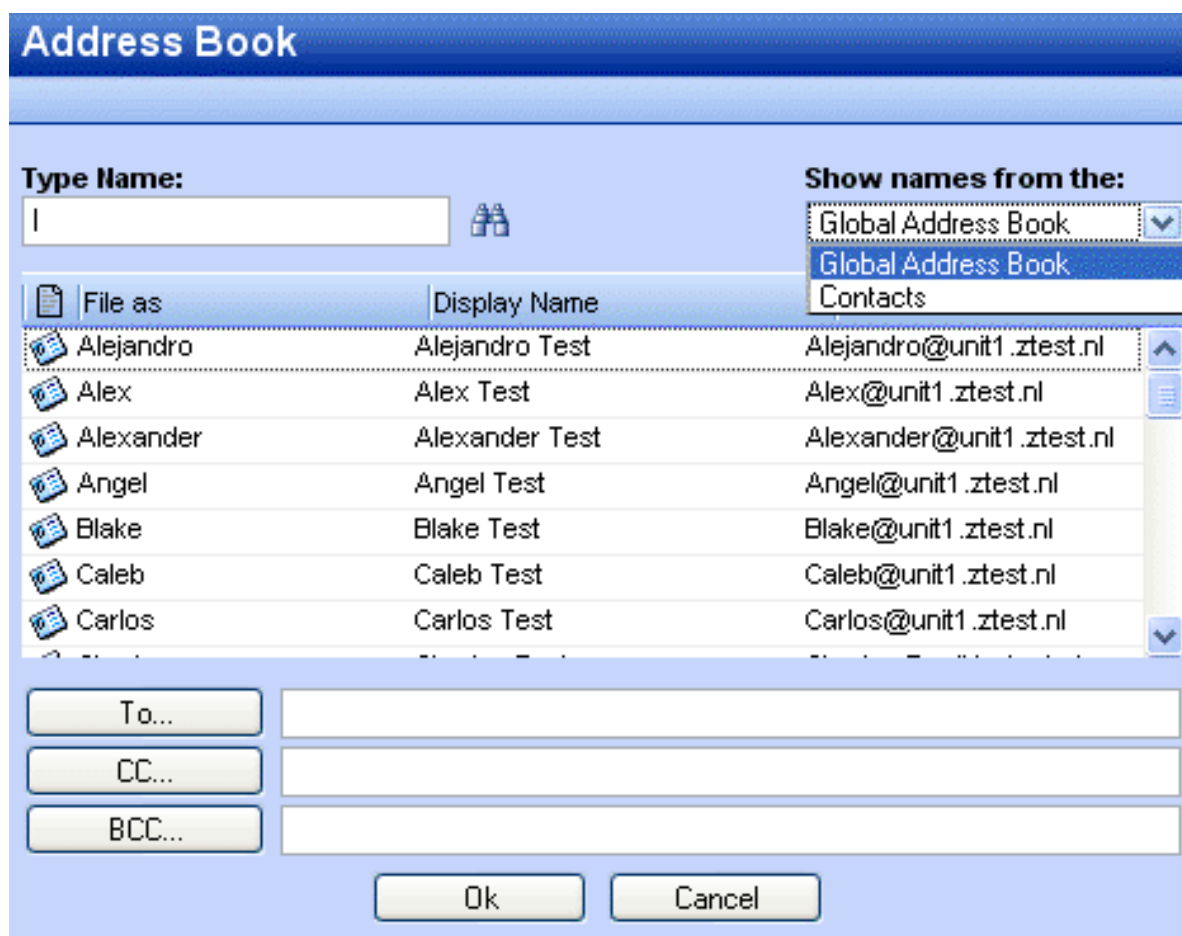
Address Book

Type Name:

I

Show names from the:

Global Address Book

Global Address Book
Contacts

| File as | Display Name | |
|---|---|---|
| Alejandro | Alejandro Test | Alejandro@unit1.ztest.nl |
| Alex | Alex Test | Alex@unit1.ztest.nl |
| Alexander | Alexander Test | Alexander@unit1.ztest.nl |
| Angel | Angel Test | Angel@unit1.ztest.nl |
| Blake | Blake Test | Blake@unit1.ztest.nl |
| Caleb | Caleb Test | Caleb@unit1.ztest.nl |
| Carlos | Carlos Test | Carlos@unit1.ztest.nl |
| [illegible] | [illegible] | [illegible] |

To...

CC...

BCC...

Ok

Cancel